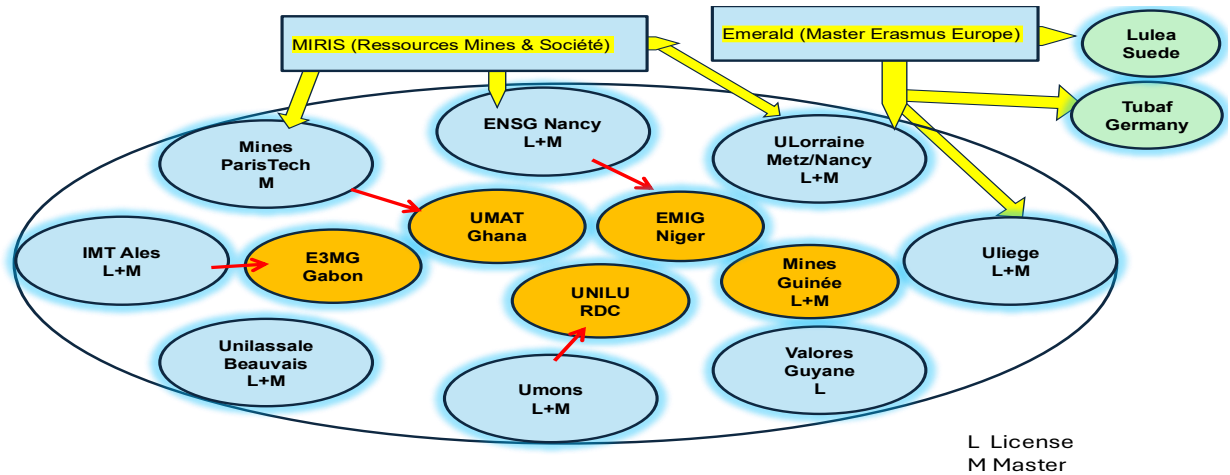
MIRIS (Ressources Mines & Société)

Emerald (Master Erasmus Europe)

Lulea
Suede

Tubaf
Germany

Mines
ParisTech
M

ENSG Nancy
L+M

ULorraine
Metz/Nancy
L+M

UMAT
Ghana

EMIG
Niger

IMT Ales
L+M

E3MG
Gabon

Uliege
L+M

Mines
Guinée
L+M

UNILU
RDC

Unilassale
Beauvais
L+M

Valores
Guyane
L

Umons
L+M

L License
M Master